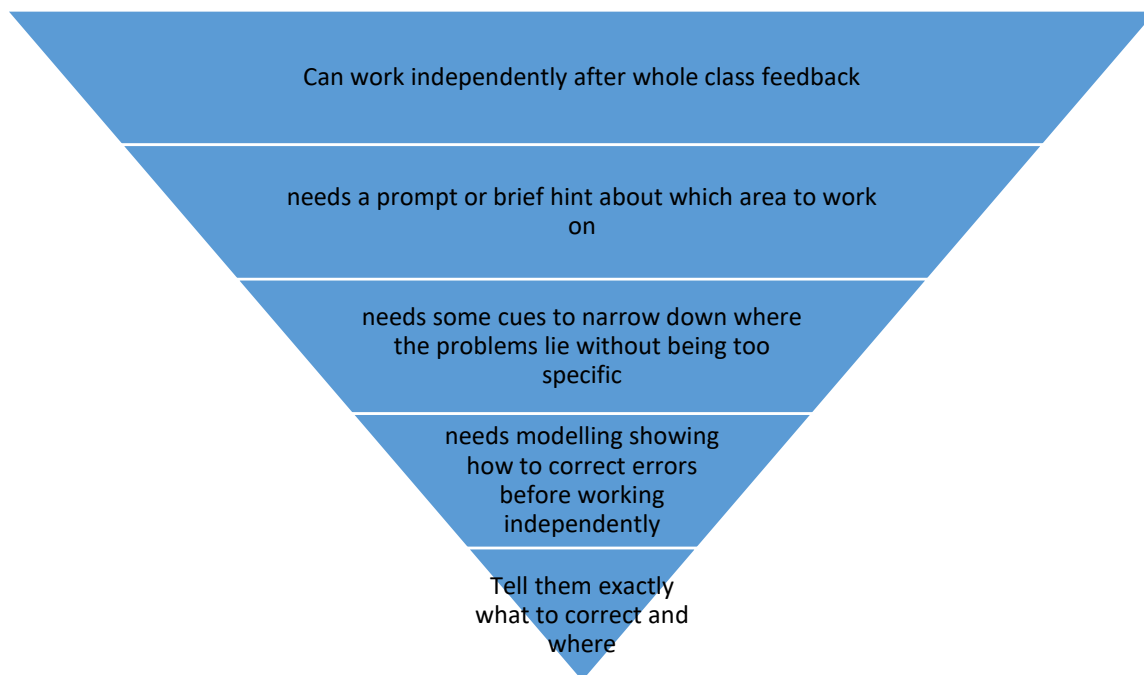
Can work independently after whole class feedback

needs a prompt or brief hint about which area to work on

needs some cues to narrow down where the problems lie without being too specific

needs modelling showing how to correct errors before working independently

Tell them exactly what to correct and where